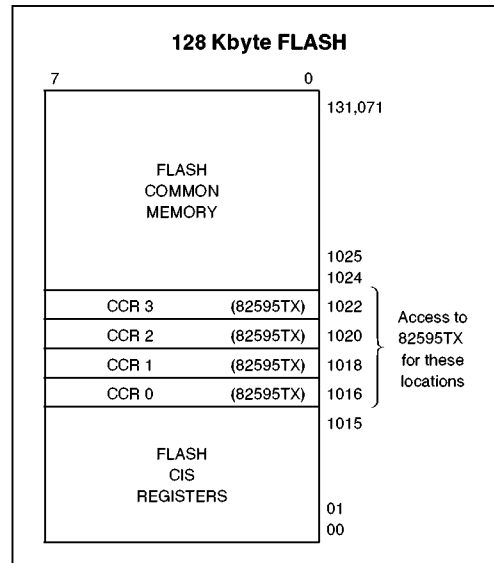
128 Kbyte FLASH

7

0

131,071

FLASH COMMON MEMORY

1025

1024

CCR 3 (82595TX) 1022

CCR 2 (82595TX) 1020

CCR 1 (82595TX) 1018

CCR 0 (82595TX) 1016

Access to 82595TX for these locations

1015

FLASH CIS REGISTERS

01

00